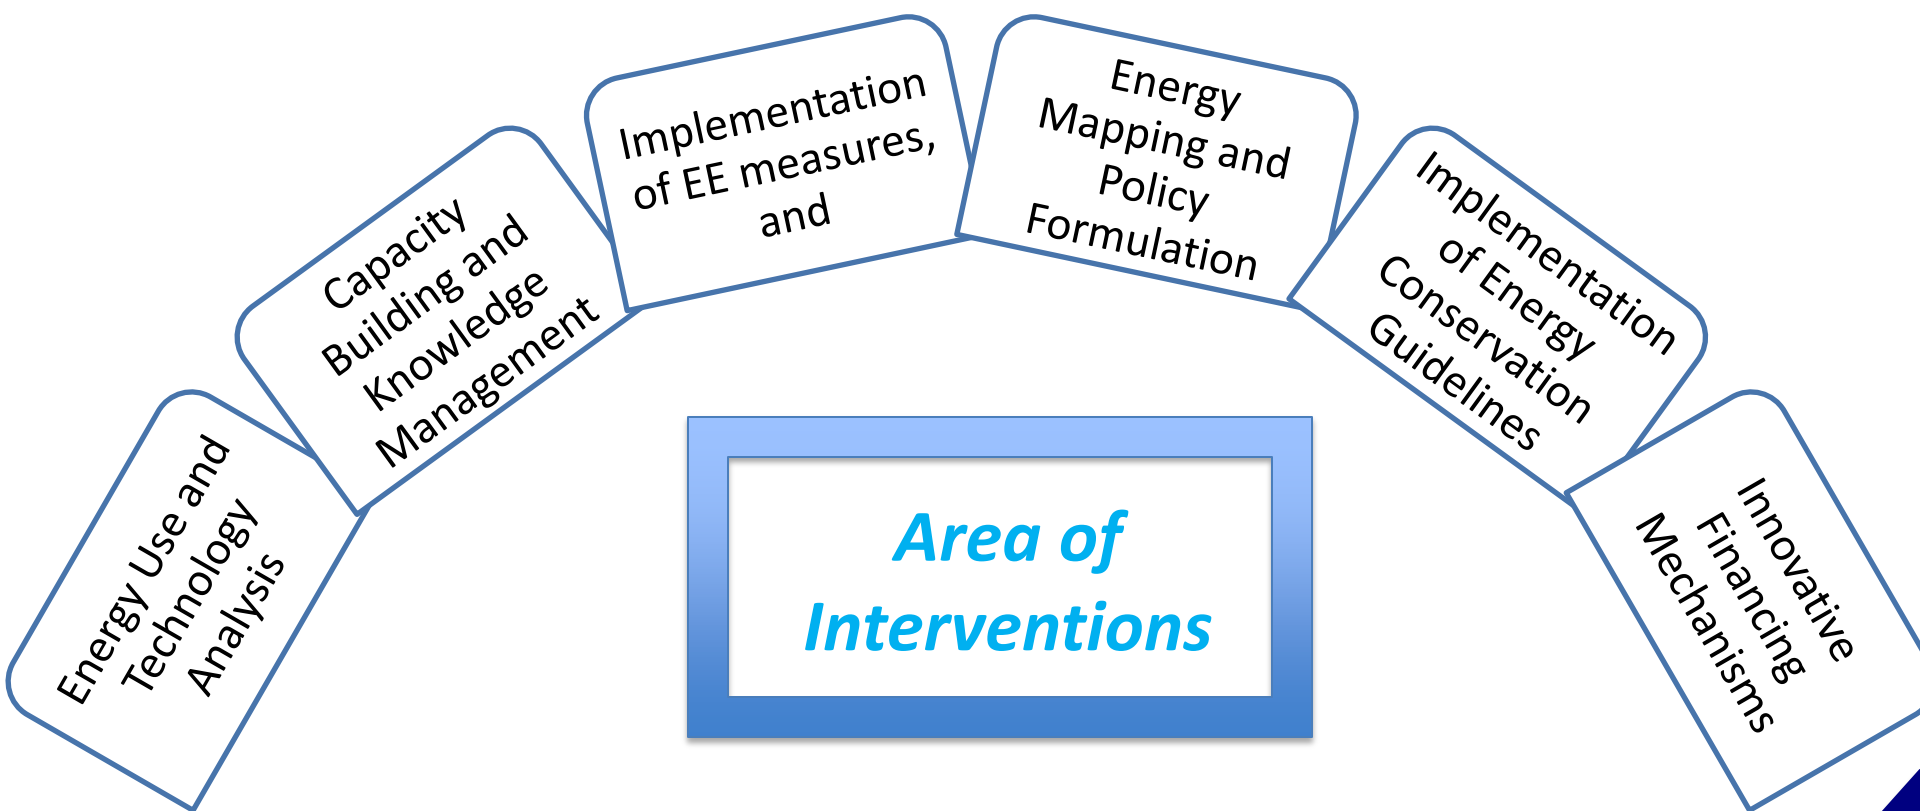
Energy Use and Technology Analysis

Capacity Building and Knowledge Management

Implementation of EE measures, and

Energy Mapping and Policy Formulation

Implementation of Energy Conservation Guidelines

Innovative Financing Mechanisms

Area of Interventions